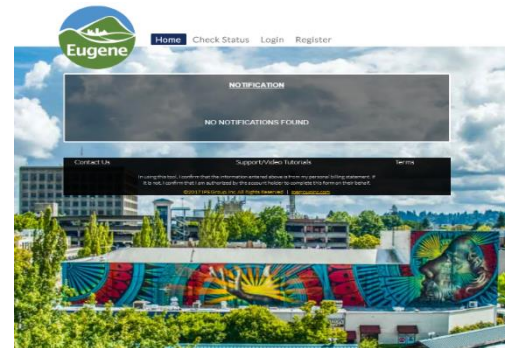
Eugene

Home Check Status Login Register

NOTIFICATION

NO NOTIFICATIONS FOUND

Contact Us Support/Video Tutorials Terms

In using this tool, I confirm that the information entered above is from my personal billing statement. If it is not, I confirm that I am authorized by the account holder to complete this form on their behalf.

©2017 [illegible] Group Inc. All Rights Reserved | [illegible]